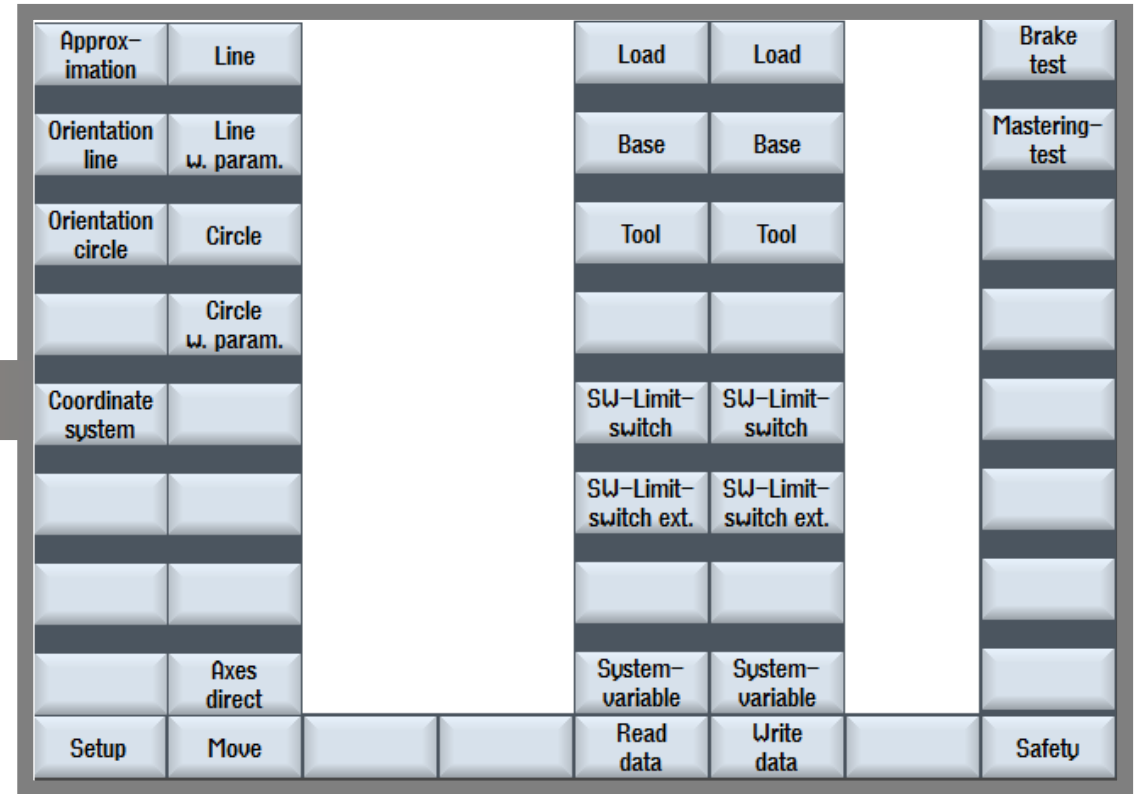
Approximation
Orientation line
Orientation circle
Coordinate system

Line
Line w. param.
Circle
Circle w. param.
Axes direct

Load
Base
Tool
SW-Limit-switch
SW-Limit-switch ext.
System-variable

Load
Base
Tool
SW-Limit-switch
SW-Limit-switch ext.
System-variable

Brake test
Mastering-test

Setup
Move
Read data
Write data
Safety